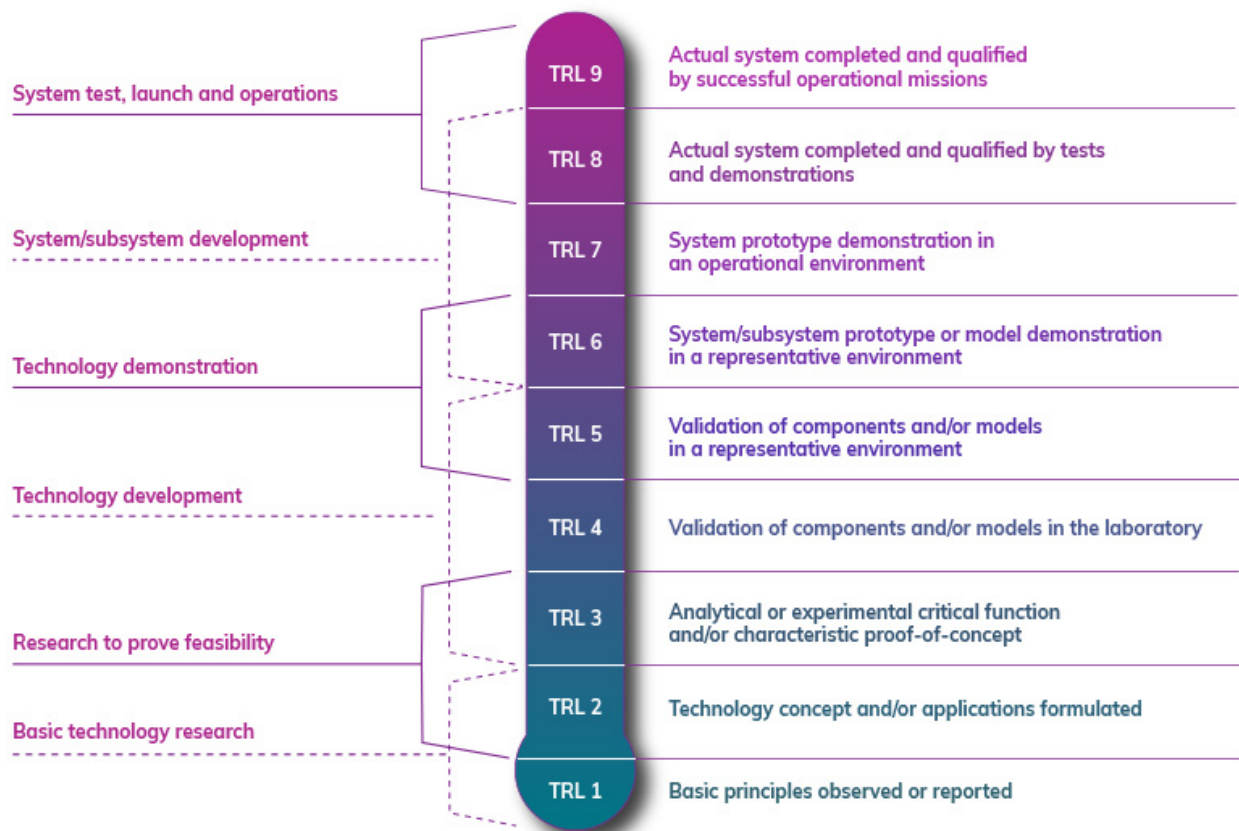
System test, launch and operations

System/subsystem development

Technology demonstration

Technology development

Research to prove feasibility

Basic technology research

TRL 9
Actual system completed and qualified by successful operational missions

TRL 8
Actual system completed and qualified by tests and demonstrations

TRL 7
System prototype demonstration in an operational environment

TRL 6
System/subsystem prototype or model demonstration in a representative environment

TRL 5
Validation of components and/or models in a representative environment

TRL 4
Validation of components and/or models in the laboratory

TRL 3
Analytical or experimental critical function and/or characteristic proof-of-concept

TRL 2
Technology concept and/or applications formulated

TRL 1
Basic principles observed or reported